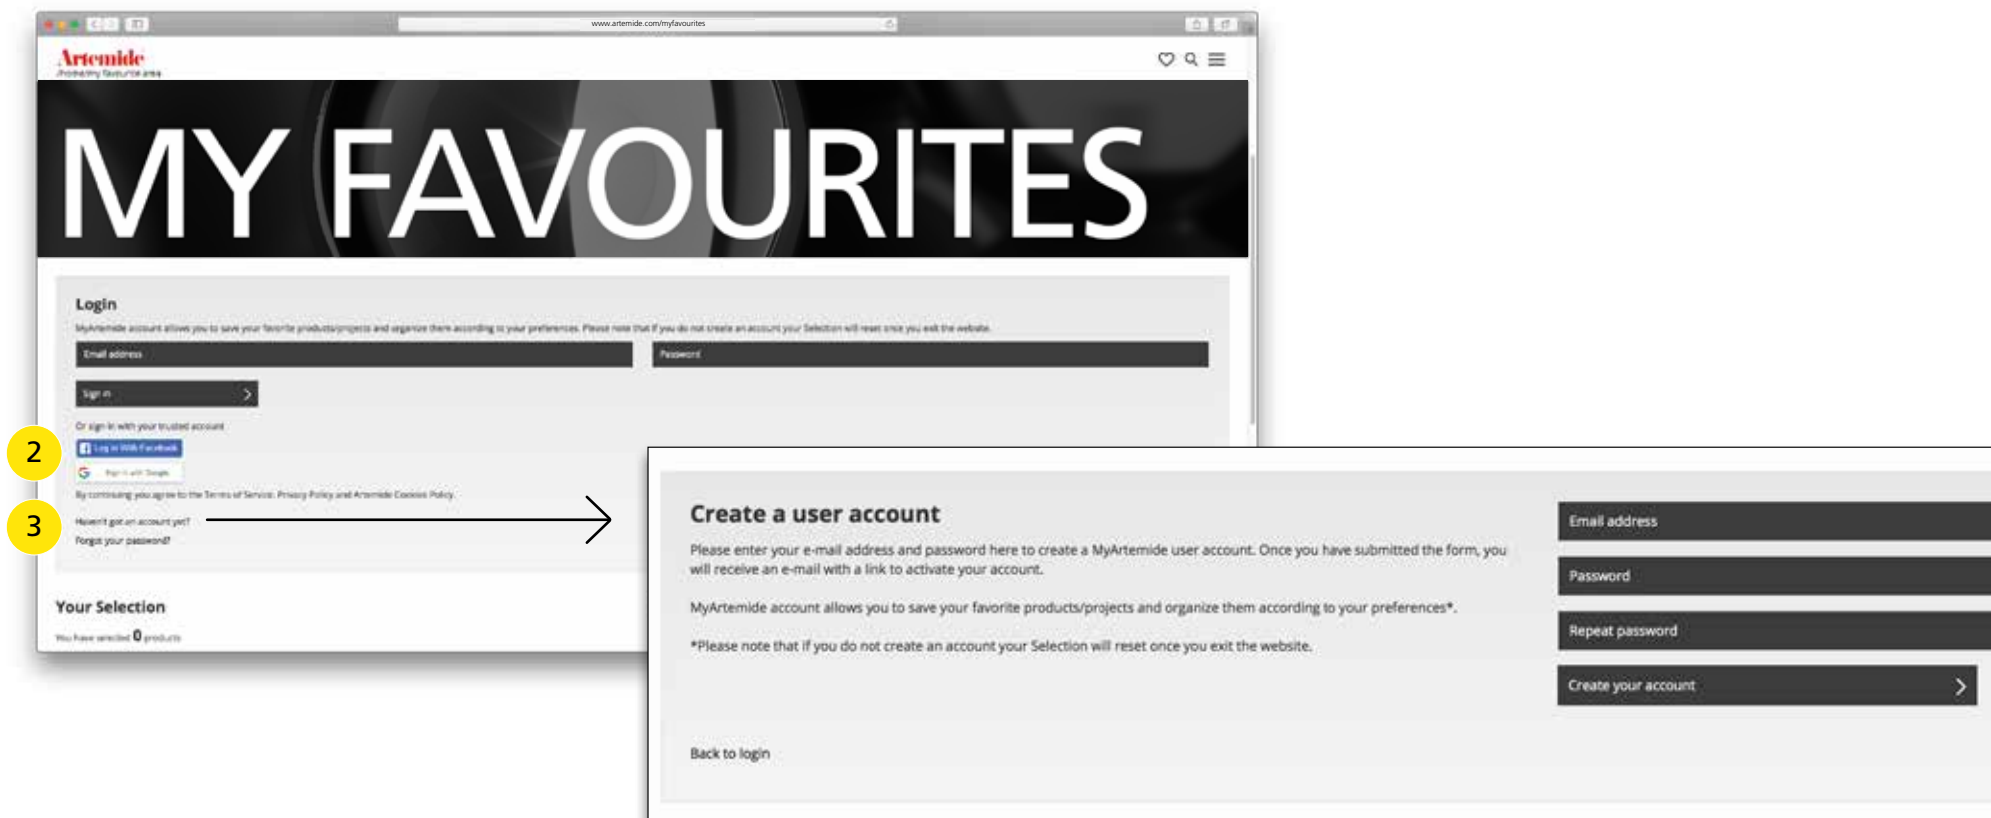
www.artemide.com/myfavourites

Artemide
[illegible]

MY FAVOURITES

Login

MyArtemide account allows you to save your favorite products/projects and organize them according to your preferences. Please note that if you do not create an account your Selection will reset once you exit the website.

Email address

Password

Sign in

Or sign in with your trusted account

2

Log in With Facebook

Sign in with Google

By continuing you agree to the Terms of Service, Privacy Policy and Artemide Cookies Policy.

3

Haven't got an account yet?

Forgot your password?

Your Selection

You have selected 0 products

Create a user account

Please enter your e-mail address and password here to create a MyArtemide user account. Once you have submitted the form, you will receive an e-mail with a link to activate your account.

MyArtemide account allows you to save your favorite products/projects and organize them according to your preferences*.

*Please note that if you do not create an account your Selection will reset once you exit the website.

Back to login

Email address

Password

Repeat password

Create your account